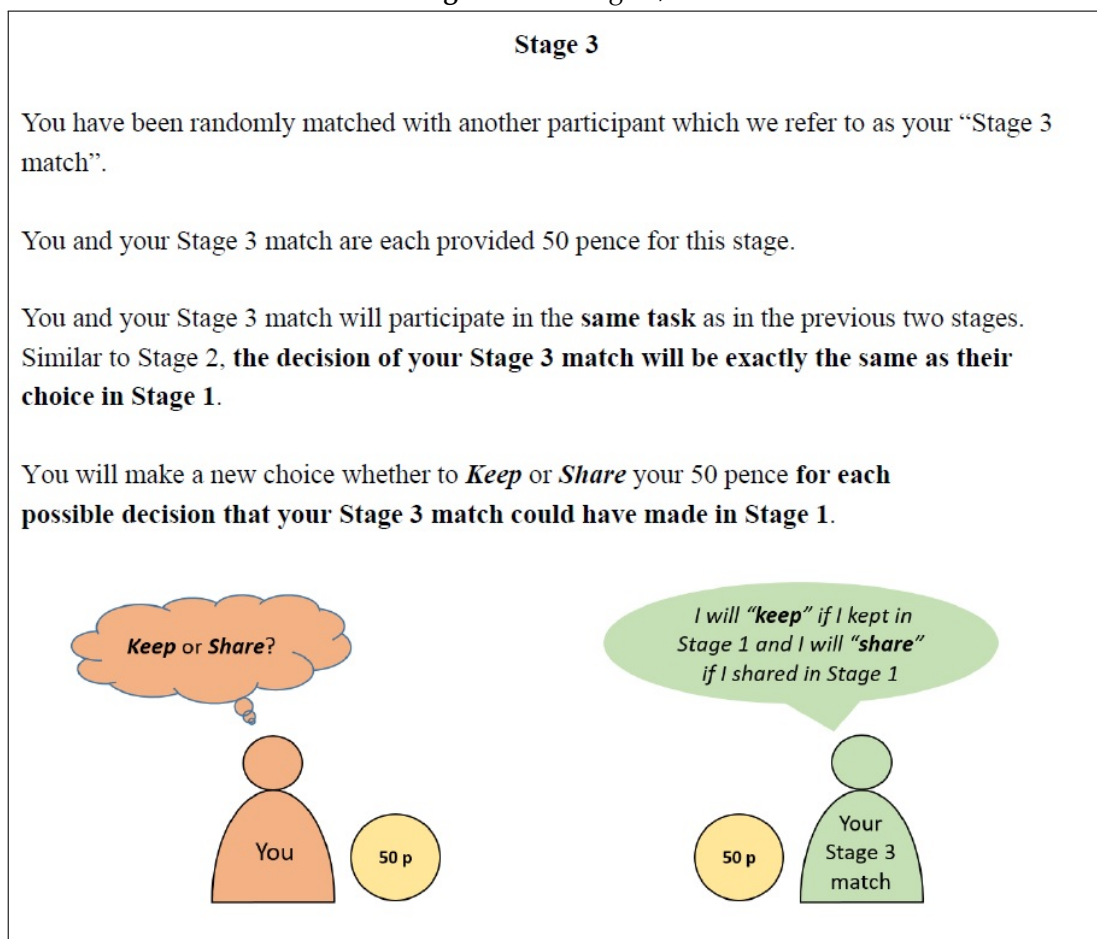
Stage 3

You have been randomly matched with another participant which we refer to as your "Stage 3 match".

You and your Stage 3 match are each provided 50 pence for this stage.

You and your Stage 3 match will participate in the same task as in the previous two stages. Similar to Stage 2, the decision of your Stage 3 match will be exactly the same as their choice in Stage 1.

You will make a new choice whether to Keep or Share your 50 pence for each possible decision that your Stage 3 match could have made in Stage 1.

Keep or Share?

I will "keep" if I kept in Stage 1 and I will "share" if I shared in Stage 1

You

50 p

50 p

Your Stage 3 match